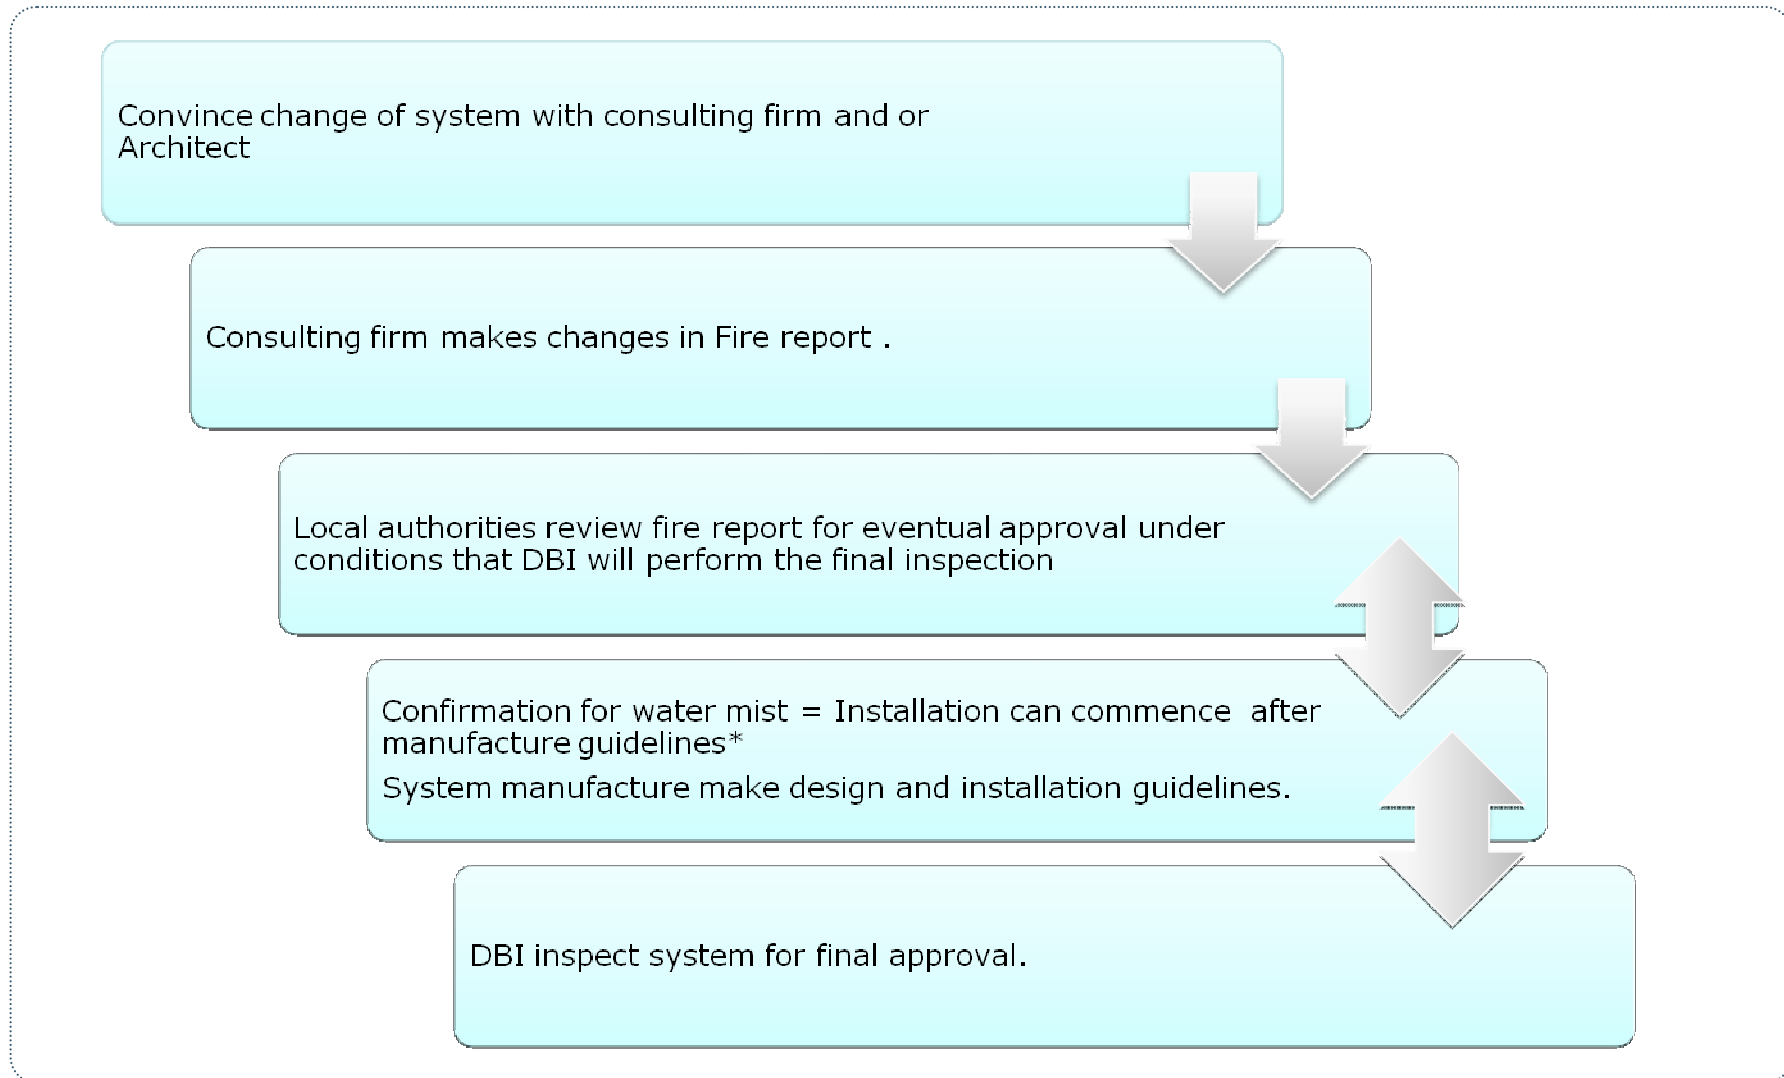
Convince change of system with consulting firm and or Architect

Consulting firm makes changes in Fire report .

Local authorities review fire report for eventual approval under conditions that DBI will perform the final inspection

Confirmation for water mist = Installation can commence after manufacture guidelines*

System manufacture make design and installation guidelines.

DBI inspect system for final approval.